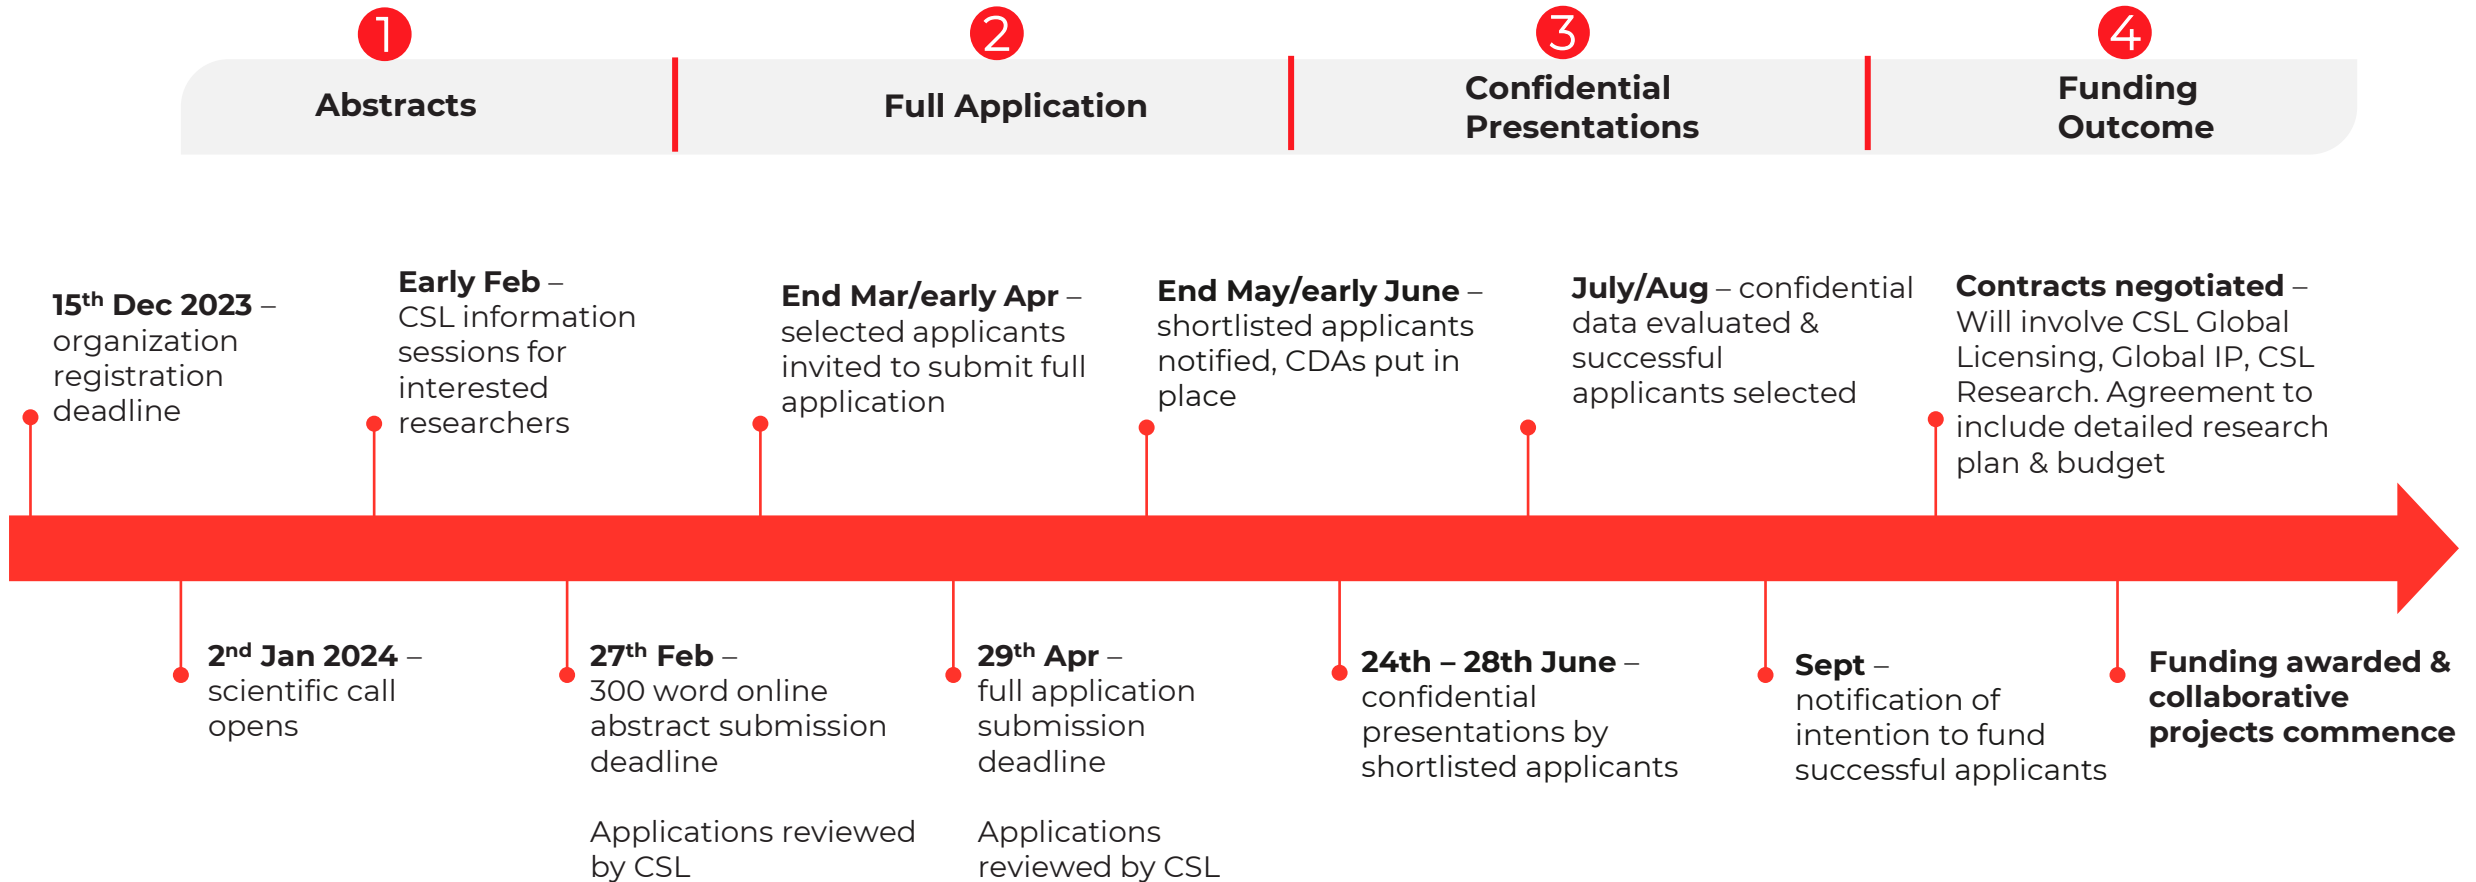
1 Abstracts

2 Full Application

3 Confidential Presentations

4 Funding Outcome

15$^{th}$ Dec 2023 – organization registration deadline

Early Feb – CSL information sessions for interested researchers

End Mar/early Apr – selected applicants invited to submit full application

End May/early June – shortlisted applicants notified, CDAs put in place

July/Aug – confidential data evaluated & successful applicants selected

Contracts negotiated – Will involve CSL Global Licensing, Global IP, CSL Research. Agreement to include detailed research plan & budget

2$^{nd}$ Jan 2024 – scientific call opens

27$^{th}$ Feb – 300 word online abstract submission deadline

Applications reviewed by CSL

29$^{th}$ Apr – full application submission deadline

Applications reviewed by CSL

24th – 28th June – confidential presentations by shortlisted applicants

Sept – notification of intention to fund successful applicants

Funding awarded & collaborative projects commence